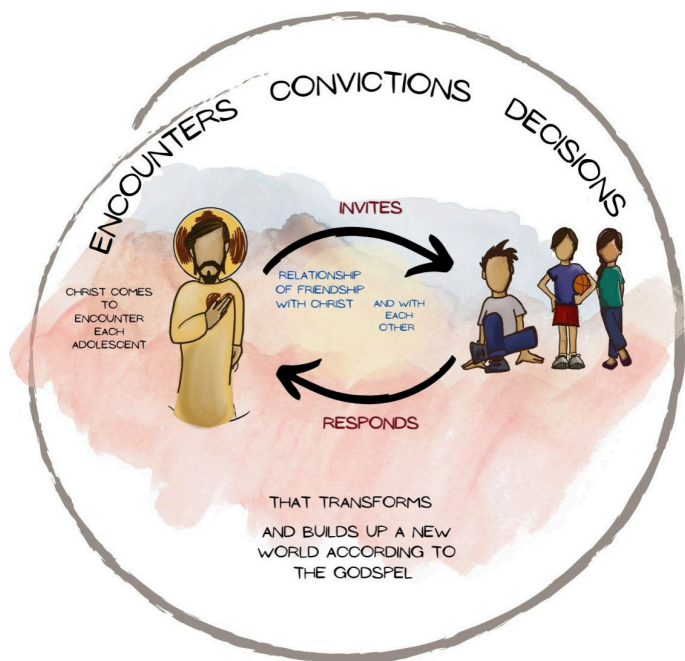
ENCOUNTERS CONVICTIONS DECISIONS

INVITES

CHRIST COMES TO ENCOUNTER EACH ADOLESCENT

RELATIONSHIP OF FRIENDSHIP WITH CHRIST

AND WITH EACH OTHER

RESPONDS

THAT TRANSFORMS

AND BUILDS UP A NEW WORLD ACCORDING TO THE GODSPEL